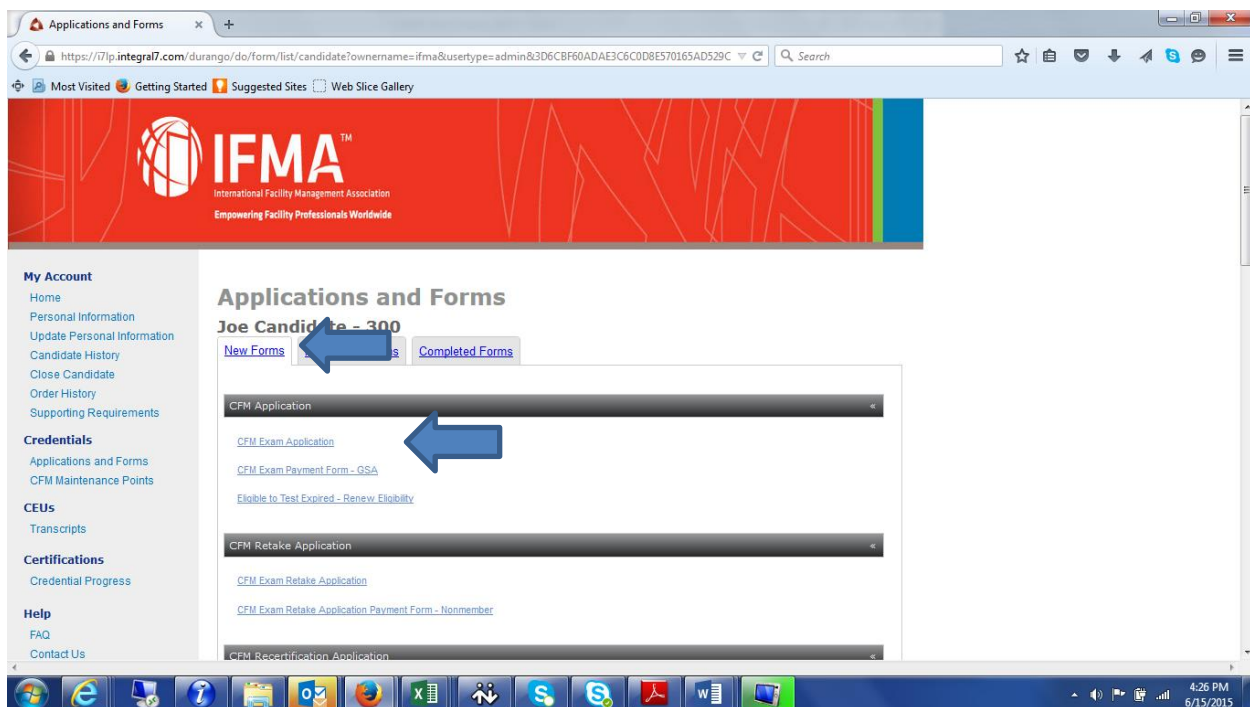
Applications and Forms × +

https://i7lp.integral7.com/durango/do/form/list/candidate?ownername=ifma&usertype=admin&3D6CBF60ADAE3C6C0D8E570165AD529C

Search

Most Visited Getting Started Suggested Sites Web Slice Gallery

IFMA™
International Facility Management Association
Empowering Facility Professionals Worldwide

My Account
Home
Personal Information
Update Personal Information
Candidate History
Close Candidate
Order History
Supporting Requirements

Credentials
Applications and Forms
CFM Maintenance Points

CEUs
Transcripts

Certifications
Credential Progress

Help
FAQ
Contact Us

Applications and Forms

Joe Candid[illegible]te - 300

New Forms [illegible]s Completed Forms

CFM Application «

CFM Exam Application

CFM Exam Payment Form - GSA

Eligible to Test Expired - Renew Eligibility

CFM Retake Application «

CFM Exam Retake Application

CFM Exam Retake Application Payment Form - Nonmember

CFM Recertification Application «

4:26 PM
6/15/2015